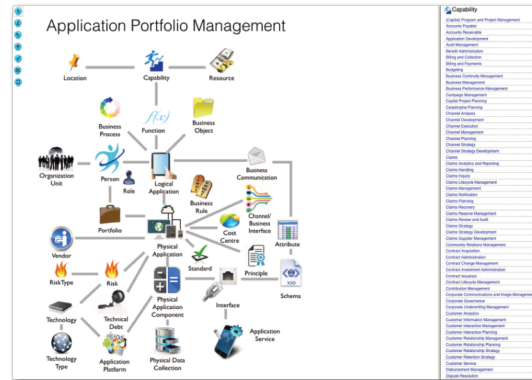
Application Portfolio Management

Location
Capability
Resource
Business Process
Function
$f(x)$
Business Object
Organization Unit
Person
Role
Logical Application
Business Communication
Business Rule
Channel/ Business Interface
Cost Centre
Attribute
Portfolio
Vendor
Physical Application
Standard
Principle
XSD
Schema
RiskType
Risk
Technology
Technical Debt
Physical Application Component
Interface
Technology Type
Application Platform
Physical Data Collection
Application Service

Capability
(Capital) Program and Project Management
Accounts Payable
Accounts Receivable
Application Development
Audit Management
Benefit Administration
Billing and Collection
Billing and Payments
Budgeting
Business Continuity Management
Business Management
Business Performance Management
Campaign Management
Capital Project Planning
Catastrophe Planning
Channel Analysis
Channel Development
Channel Execution
Channel Management
Channel Planning
Channel Strategy
Channel Strategy Development
Claims
Claims Analytics and Reporting
Claims Handling
Claims Inquiry
Claims Lifecycle Management
Claims Management
Claims Notification
Claims Planning
Claims Recovery
Claims Reserve Management
Claims Review and Audit
Claims Strategy
Claims Strategy Development
Claims Supplier Management
Community Relations Management
Contract Acquisition
Contract Administration
Contract Change Management
Contract Investment Administration
Contract Issuance
Contract Lifecycle Management
Contribution Management
Corporate Communications and Image Management
Corporate Governance
Corporate Underwriting Management
Customer Analytics
Customer Information Management
Customer Interaction Management
Customer Interaction Planning
Customer Relationship Management
Customer Relationship Planning
Customer Relationship Strategy
Customer Retention Strategy
Customer Service
Disbursement Management
Dispute Resolution